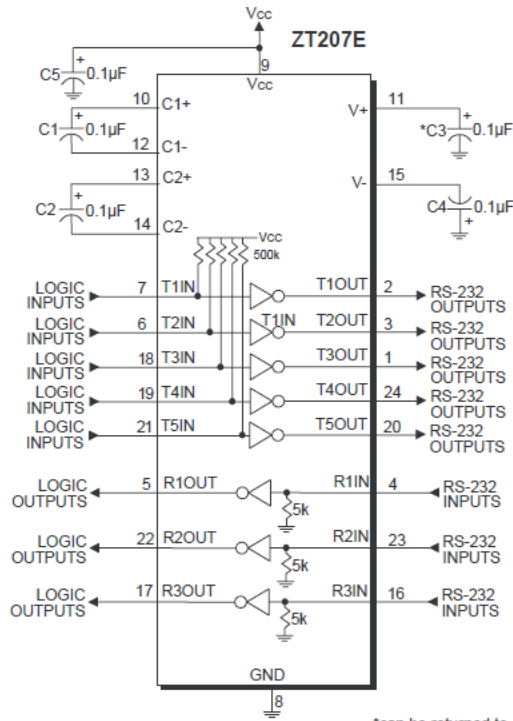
Vcc
ZT207E
9
Vcc
+
C5 0.1µF
10 C1+
+
C1 0.1µF
12 C1-
13 C2+
+
C2 0.1µF
14 C2-
V+ 11
+
*C3 0.1µF
V- 15
+
C4 0.1µF
Vcc
500k
LOGIC INPUTS 7 T1IN
T1OUT 2 RS-232 OUTPUTS
LOGIC INPUTS 6 T2IN
T1IN
T2OUT 3 RS-232 OUTPUTS
LOGIC INPUTS 18 T3IN
T3OUT 1 RS-232 OUTPUTS
LOGIC INPUTS 19 T4IN
T4OUT 24 RS-232 OUTPUTS
LOGIC INPUTS 21 T5IN
T5OUT 20 RS-232 OUTPUTS
LOGIC OUTPUTS 5 R1OUT
R1IN 4 RS-232 INPUTS
5k
LOGIC OUTPUTS 22 R2OUT
R2IN 23 RS-232 INPUTS
5k
LOGIC OUTPUTS 17 R3OUT
R3IN 16 RS-232 INPUTS
5k
GND
8
*can be returned to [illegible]